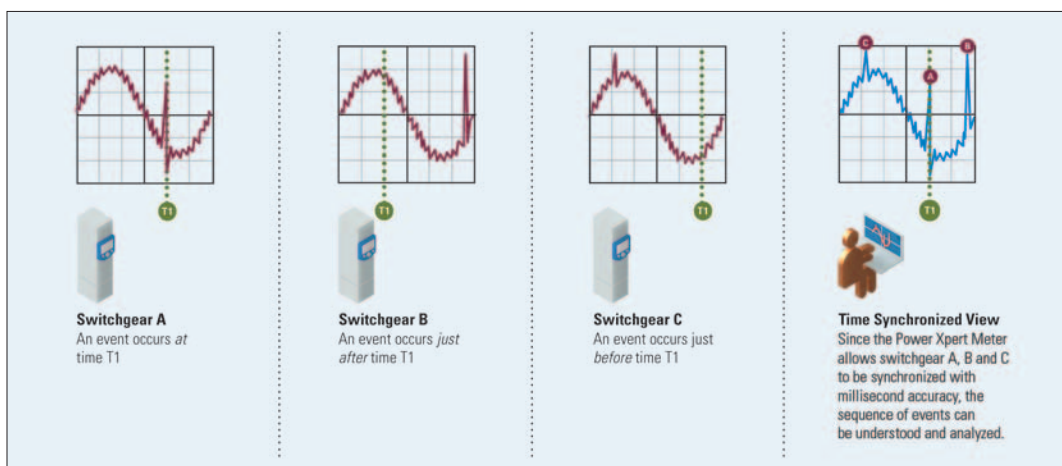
T1

Switchgear A
An event occurs *at* time T1

T1

Switchgear B
An event occurs *just after* time T1

T1

Switchgear C
An event occurs just *before* time T1

C
A
B
T1

Time Synchronized View
Since the Power Xpert Meter allows switchgear A, B and C to be synchronized with millisecond accuracy, the sequence of events can be understood and analyzed.